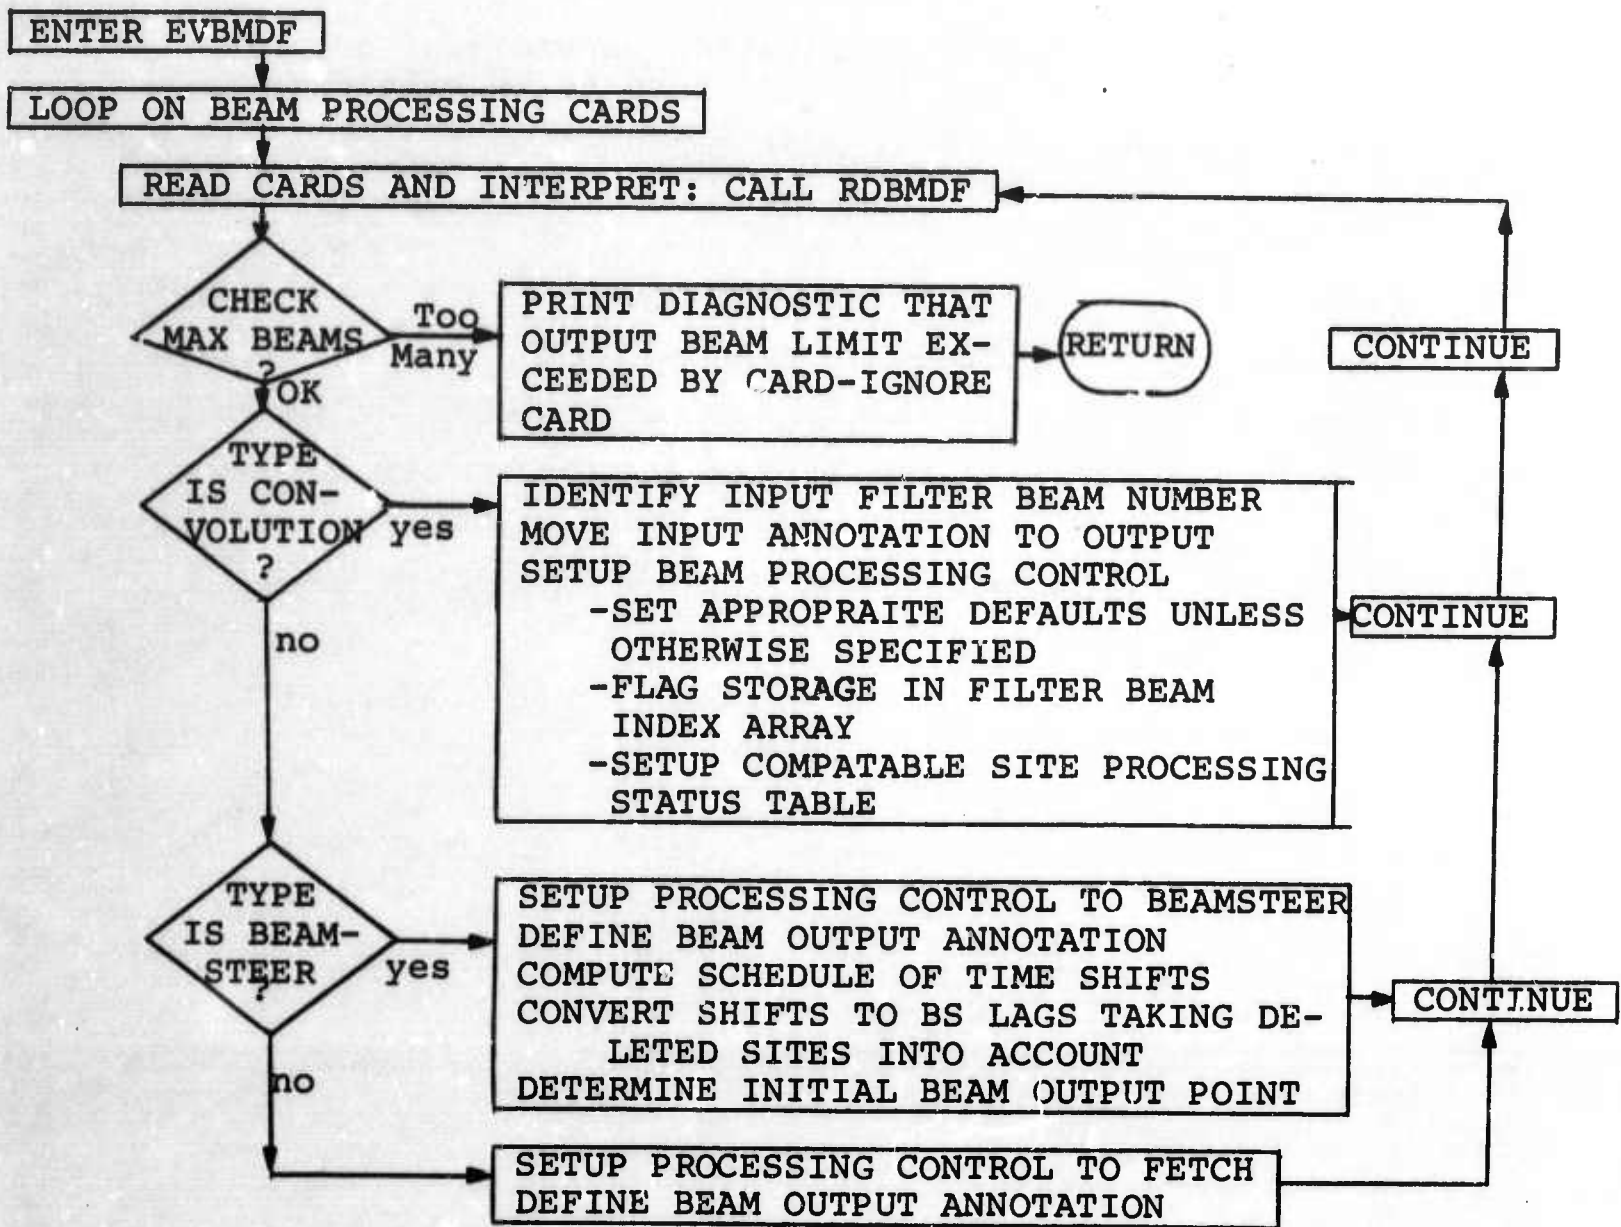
ENTER EVBMDF

LOOP ON BEAM PROCESSING CARDS

READ CARDS AND INTERPRET: CALL RDBMDF

CHECK MAX BEAMS ?

Too Many

PRINT DIAGNOSTIC THAT OUTPUT BEAM LIMIT EXCEEDED BY CARD-IGNORE CARD

RETURN

CONTINUE

OK

TYPE IS CONVOLUTION ?

yes

IDENTIFY INPUT FILTER BEAM NUMBER
MOVE INPUT ANNOTATION TO OUTPUT
SETUP BEAM PROCESSING CONTROL
-SET APPROPRAITE DEFAULTS UNLESS OTHERWISE SPECIFIED
-FLAG STORAGE IN FILTER BEAM INDEX ARRAY
-SETUP COMPATABLE SITE PROCESSING STATUS TABLE

CONTINUE

no

TYPE IS BEAMSTEER ?

yes

SETUP PROCESSING CONTROL TO BEAMSTEER
DEFINE BEAM OUTPUT ANNOTATION
COMPUTE SCHEDULE OF TIME SHIFTS
CONVERT SHIFTS TO BS LAGS TAKING DELETED SITES INTO ACCOUNT
DETERMINE INITIAL BEAM OUTPUT POINT

CONTINUE

no

SETUP PROCESSING CONTROL TO FETCH
DEFINE BEAM OUTPUT ANNOTATION